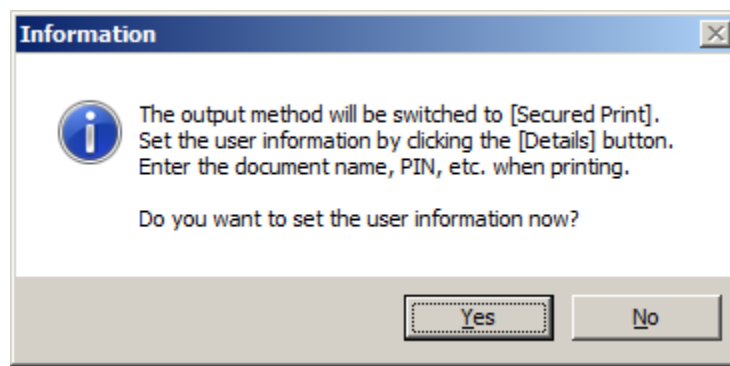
Information

The output method will be switched to [Secured Print]. Set the user information by clicking the [Details] button. Enter the document name, PIN, etc. when printing.

Do you want to set the user information now?

Yes

No